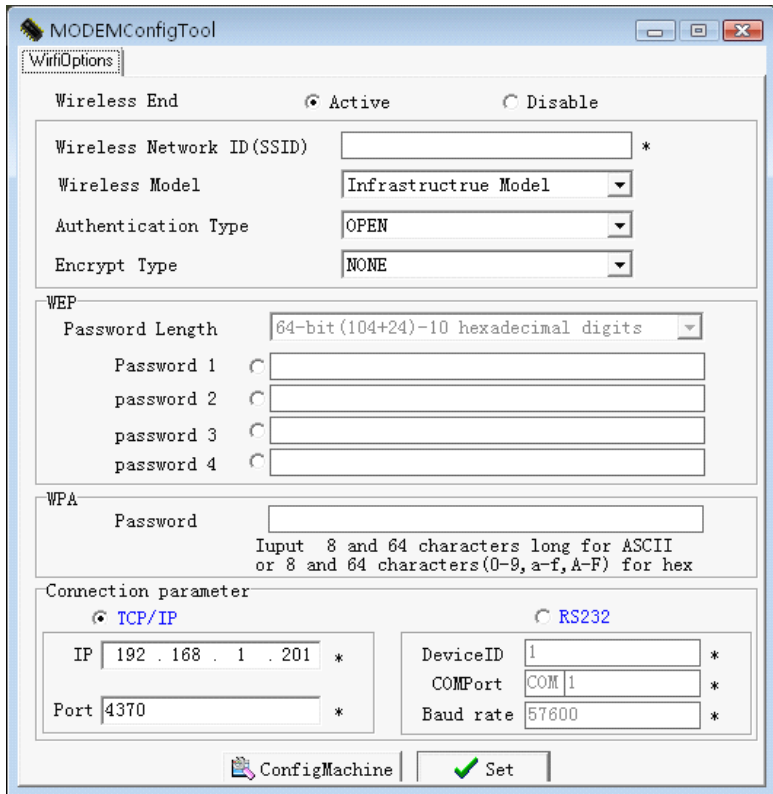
MODEMConfigTool

WirfiOptions

Wireless End Active Disable

Wireless Network ID(SSID) *

Wireless Model Infrastructrue Model

Authentication Type OPEN

Encrypt Type NONE

WEP

Password Length 64-bit(104+24)-10 hexadecimal digits

Password 1

password 2

password 3

password 4

WPA

Password

Iuput 8 and 64 characters long for ASCII or 8 and 64 characters(0-9,a-f,A-F) for hex

Connection parameter

TCP/IP

RS232

IP 192 . 168 . 1 . 201 *

Port 4370 *

DeviceID 1 *

COMPort COM 1 *

Baud rate 57600 *

ConfigMachine

Set